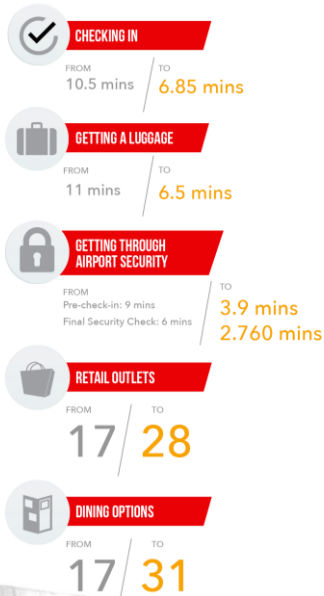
CHECKING IN

FROM
10.5 mins

TO
6.85 mins

GETTING A LUGGAGE

FROM
11 mins

TO
6.5 mins

GETTING THROUGH AIRPORT SECURITY

FROM
Pre-check-in: 9 mins
Final Security Check: 6 mins

TO
3.9 mins
2.760 mins

RETAIL OUTLETS

FROM
17

TO
28

DINING OPTIONS

FROM
17

TO
31